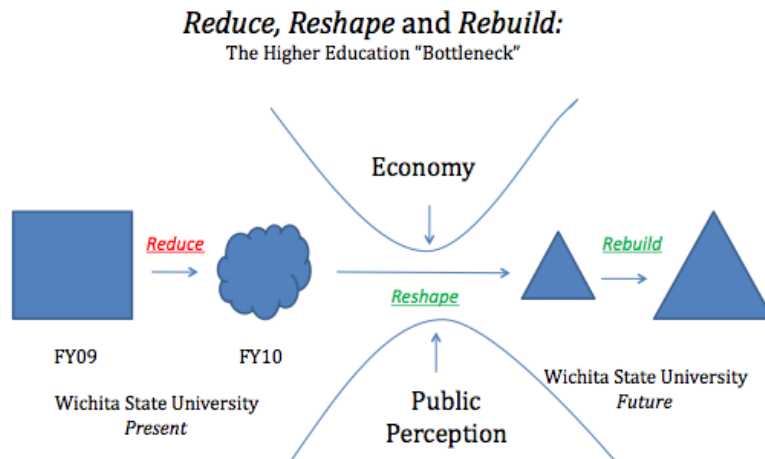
*Reduce, Reshape* and *Rebuild:*
The Higher Education "Bottleneck"

Economy

Reduce

Rebuild

Reshape

FY09

FY10

Wichita State University
*Present*

Public Perception

Wichita State University
*Future*